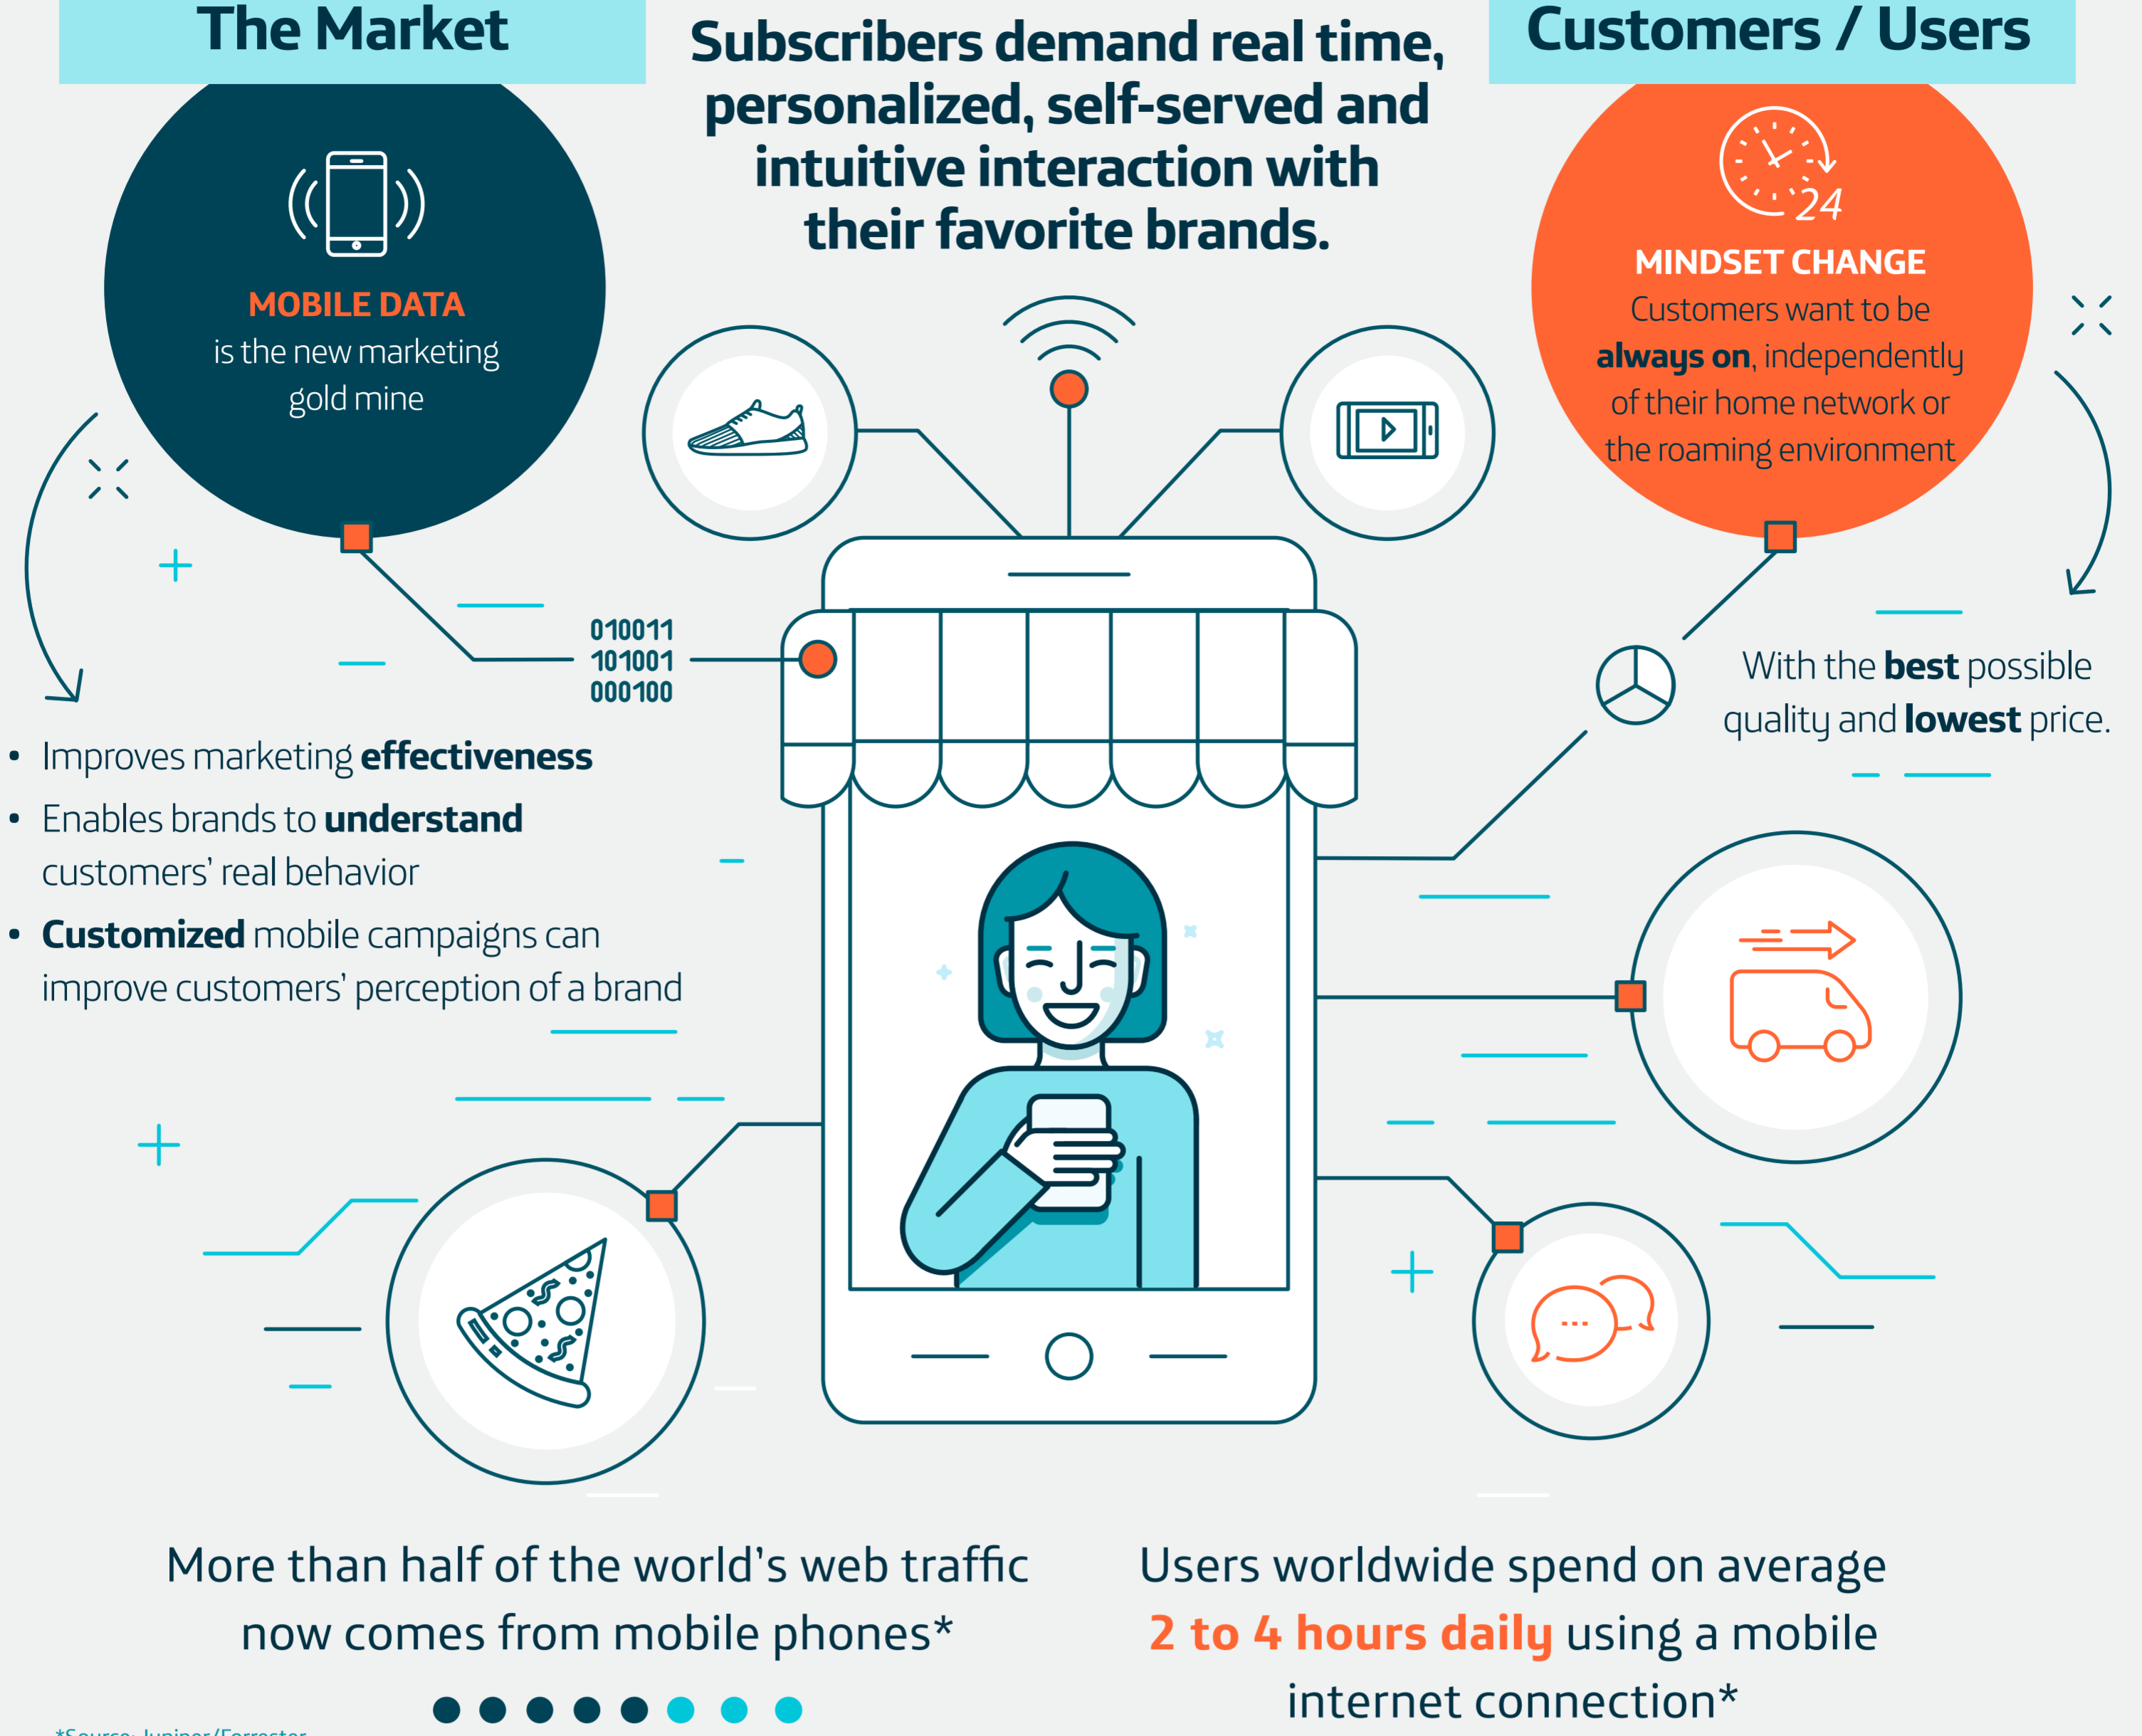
The Market

Subscribers demand real time, personalized, self-served and intuitive interaction with their favorite brands.

Customers / Users

MOBILE DATA
is the new marketing gold mine

24
MINDSET CHANGE
Customers want to be **always on**, independently of their home network or the roaming environment

010011
101001
000100

With the **best** possible quality and **lowest** price.

• Improves marketing **effectiveness**
• Enables brands to **understand** customers' real behavior
• **Customized** mobile campaigns can improve customers' perception of a brand

More than half of the world's web traffic now comes from mobile phones*

Users worldwide spend on average 2 to 4 hours daily using a mobile internet connection*

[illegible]